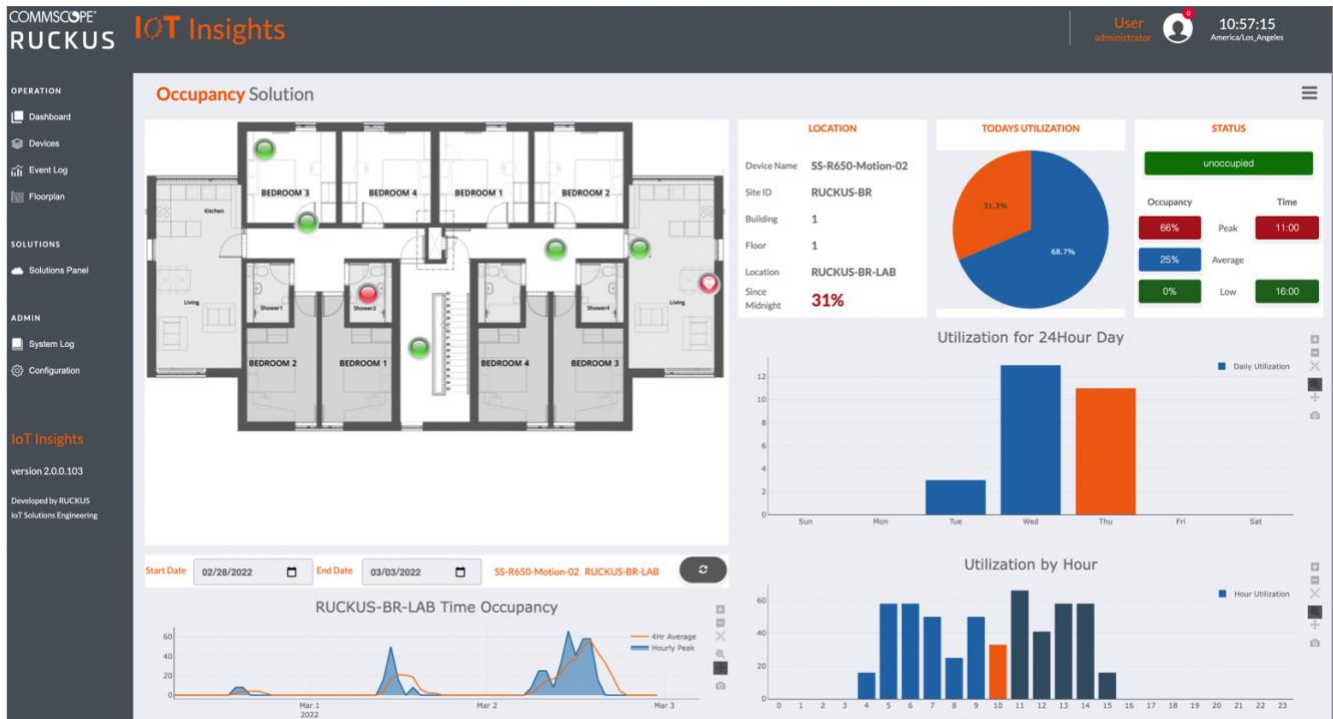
COMMSCOPE RUCKUS IoT Insights

User administrator 0 10:57:15 America/Los_Angeles

OPERATION
Dashboard
Devices
Event Log
Floorplan

SOLUTIONS
Solutions Panel

ADMIN
System Log
Configuration

IoT Insights
version 2.0.0.103
Developed by RUCKUS IoT Solutions Engineering

Occupancy Solution

BEDROOM 3 BEDROOM 4 BEDROOM 1 BEDROOM 2
Kitchen
Living
Shower1 Shower2 Shower4
Living
BEDROOM 2 BEDROOM 1 BEDROOM 4 BEDROOM 3

LOCATION
Device Name SS-R650-Motion-02
Site ID RUCKUS-BR
Building 1
Floor 1
Location RUCKUS-BR-LAB
Since Midnight 31%

TODAYS UTILIZATION
31.3%
68.7%

STATUS
unoccupied
Occupancy Time
66% Peak 11:00
25% Average
0% Low 16:00

Utilization for 24Hour Day
Daily Utilization
12
10
8
6
4
2
0
Sun Mon Tue Wed Thu Fri Sat

Start Date 02/28/2022 End Date 03/03/2022 SS-R650-Motion-02 RUCKUS-BR-LAB

RUCKUS-BR-LAB Time Occupancy
4Hr Average
Hourly Peak
60
40
20
0
Mar 1 2022 Mar 2 Mar 3

Utilization by Hour
Hour Utilization
60
40
20
0
0 1 2 3 4 5 6 7 8 9 10 11 12 13 14 15 16 17 18 19 20 21 22 23